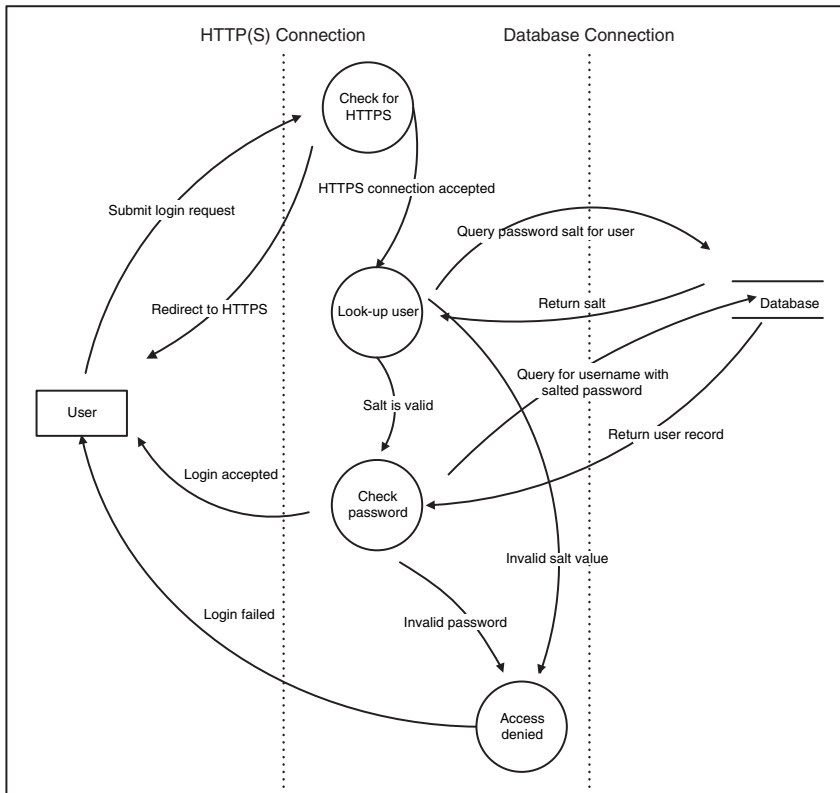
HTTP(S) Connection

Database Connection

Check for HTTPS

HTTPS connection accepted

Submit login request

Query password salt for user

Redirect to HTTPS

Look-up user

Return salt

Database

User

Query for username with salted password

Salt is valid

Return user record

Login accepted

Check password

Invalid salt value

Login failed

Invalid password

Access denied